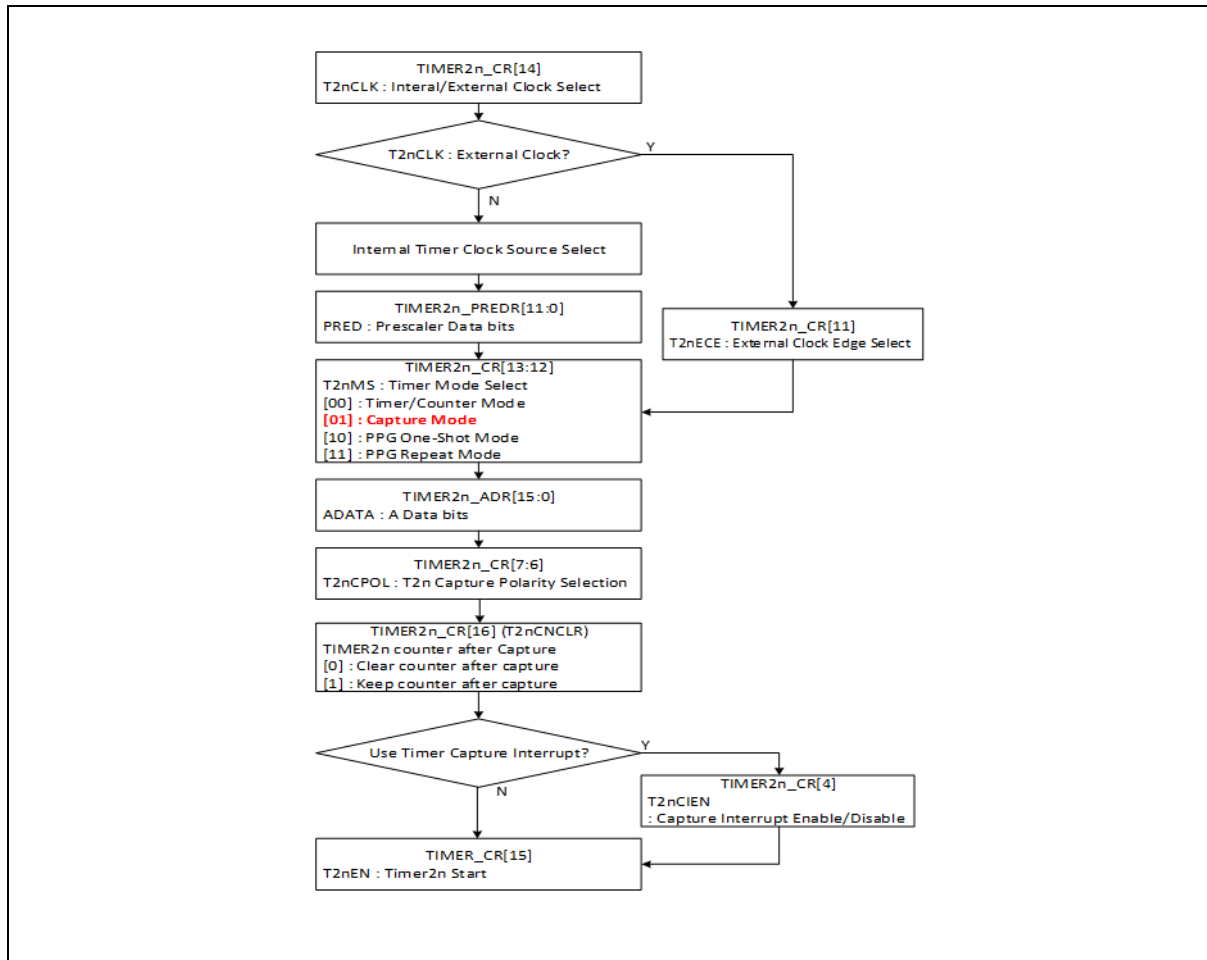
TIMER2n_CR[14]
T2nCLK : Interal/External Clock Select

T2nCLK : External Clock?

Y

N

Internal Timer Clock Source Select

TIMER2n_PREDR[11:0]
PRED : Prescaler Data bits

TIMER2n_CR[11]
T2nECE : External Clock Edge Select

TIMER2n_CR[13:12]
T2nMS : Timer Mode Select
[00] : Timer/Counter Mode
[01] : Capture Mode
[10] : PPG One-Shot Mode
[11] : PPG Repeat Mode

TIMER2n_ADR[15:0]
ADATA : A Data bits

TIMER2n_CR[7:6]
T2nCPOL : T2n Capture Polarity Selection

TIMER2n_CR[16] (T2nCNCLR)
TIMER2n counter after Capture
[0] : Clear counter after capture
[1] : Keep counter after capture

Use Timer Capture Interrupt?

Y

N

TIMER2n_CR[4]
T2nCIEN
: Capture Interrupt Enable/Disable

TIMER_CR[15]
T2nEN : Timer2n Start